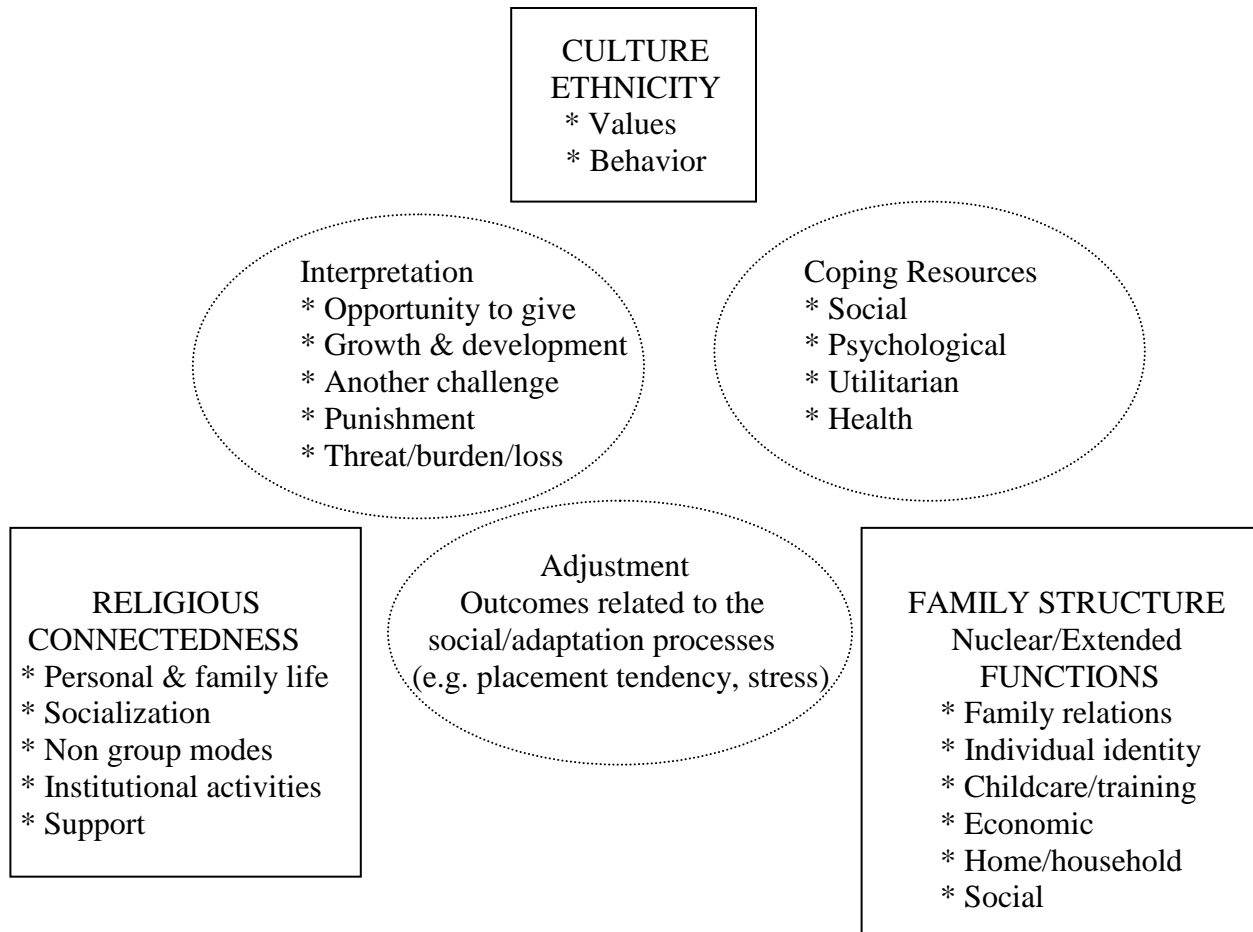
CULTURE
ETHNICITY
* Values
* Behavior

Interpretation
* Opportunity to give
* Growth & development
* Another challenge
* Punishment
* Threat/burden/loss

Coping Resources
* Social
* Psychological
* Utilitarian
* Health

RELIGIOUS
CONNECTEDNESS
* Personal & family life
* Socialization
* Non group modes
* Institutional activities
* Support

Adjustment
Outcomes related to the social/adaptation processes (e.g. placement tendency, stress)

FAMILY STRUCTURE
Nuclear/Extended
FUNCTIONS
* Family relations
* Individual identity
* Childcare/training
* Economic
* Home/household
* Social